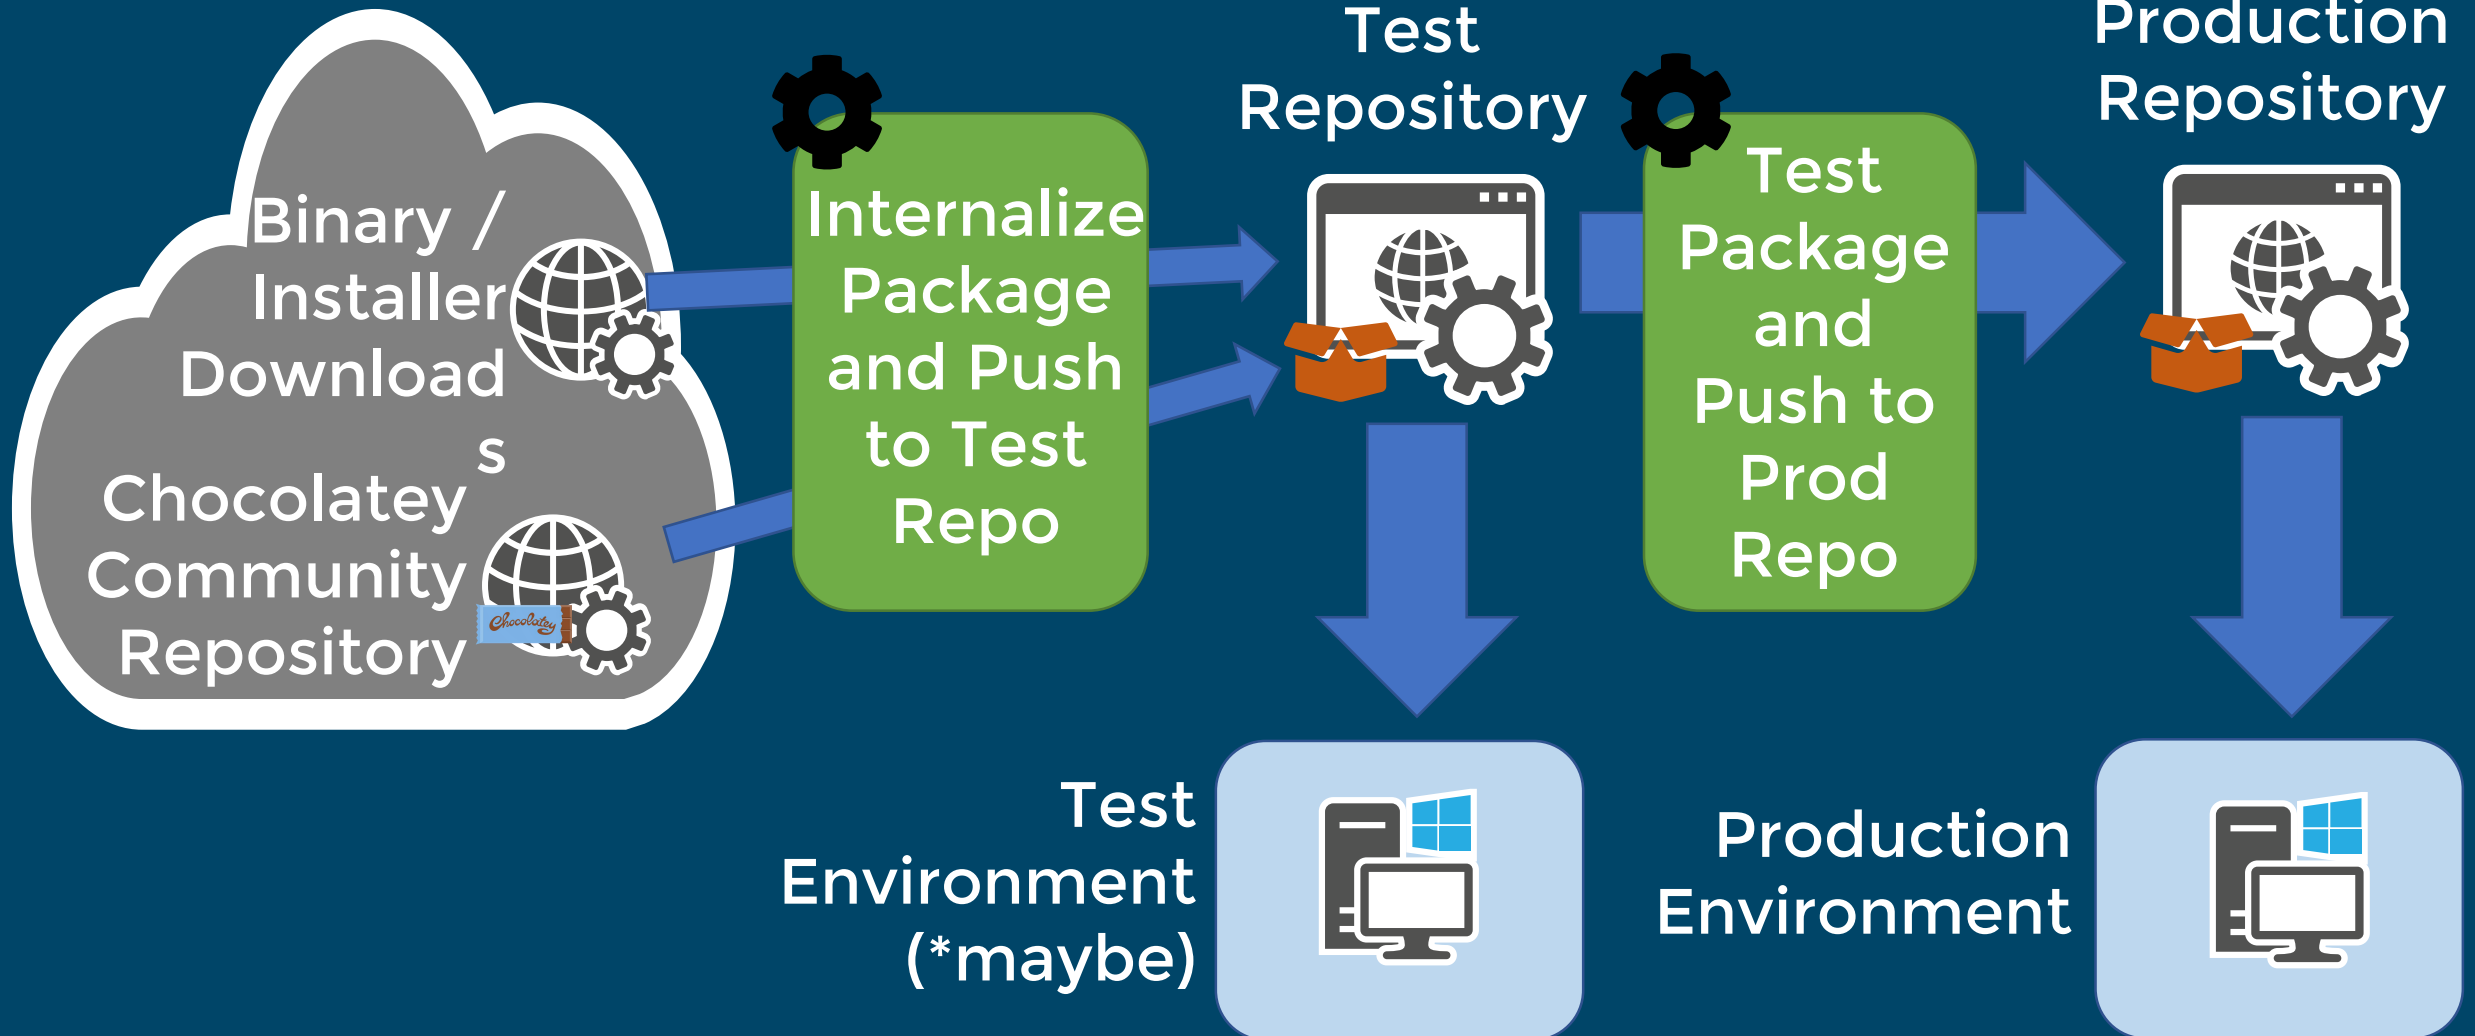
Binary / Installer Downloads

Chocolatey Community Repository

Chocolatey

Internalize Package and Push to Test Repo

Test Repository

Test Package and Push to Prod Repo

Production Repository

Test Environment (*maybe)

Production Environment